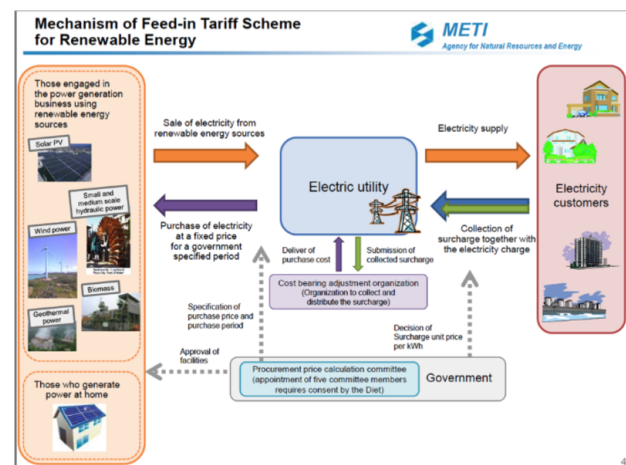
Mechanism of Feed-in Tariff Scheme for Renewable Energy

METI
Agency for Natural Resources and Energy

Those engaged in the power generation business using renewable energy sources

Solar PV

Small and medium scale hydraulic power

Wind power

Biomass

Geothermal power

Those who generate power at home

Sale of electricity from renewable energy sources

Purchase of electricity at a fixed price for a government specified period

Electric utility

Electricity supply

Collection of surcharge together with the electricity charge

Electricity customers

Deliver of purchase cost

Submission of collected surcharge

Cost bearing adjustment organization (Organization to collect and distribute the surcharge)

Specification of purchase price and purchase period

Approval of facilities

Decision of Surcharge unit price per kWh

Procurement price calculation committee (appointment of five committee members requires consent by the Diet)

Government

4